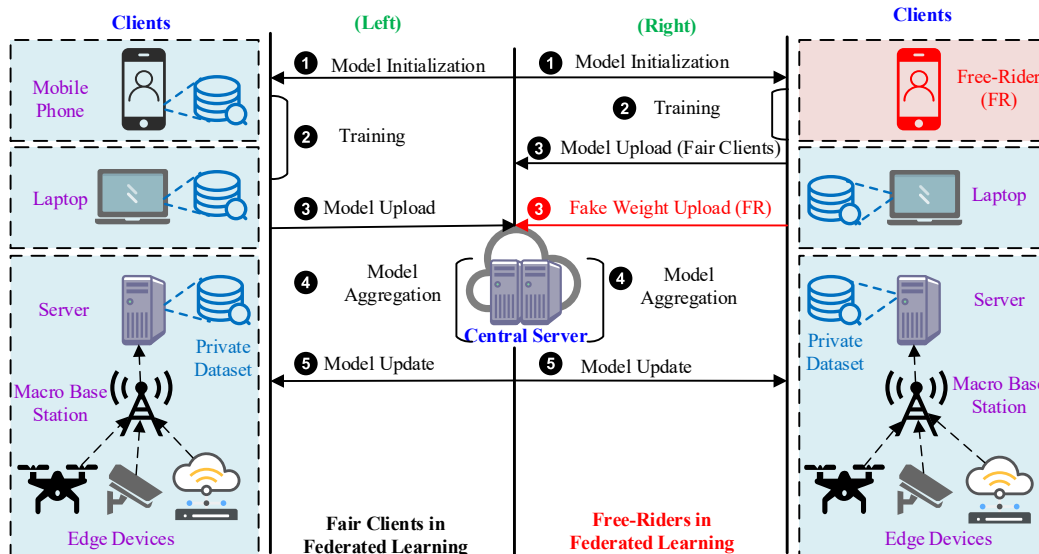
Clients

(Left)

(Right)

Clients

Mobile Phone

1 Model Initialization

1 Model Initialization

Free-Rider (FR)

2 Training

2 Training

3 Model Upload (Fair Clients)

Laptop

Laptop

3 Model Upload

3 Fake Weight Upload (FR)

4 Model Aggregation

4 Model Aggregation

Server

Server

Central Server

Private Dataset

Private Dataset

5 Model Update

5 Model Update

Macro Base Station

Macro Base Station

Edge Devices

Fair Clients in Federated Learning

Free-Riders in Federated Learning

Edge Devices